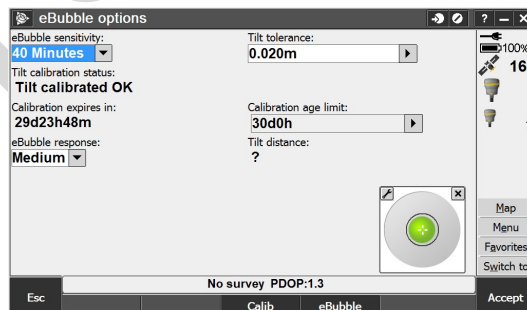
eBubble options

? – ×

eBubble sensitivity:
40 Minutes

Tilt tolerance:
0.020m

Tilt calibration status:
Tilt calibrated OK

Calibration expires in:
29d23h48m

Calibration age limit:
30d0h

eBubble response:
Medium

Tilt distance:
?

100%

16

Map

Menu

Favorites

Switch to

No survey PDOP:1.3

Esc

Calib

eBubble

Accept